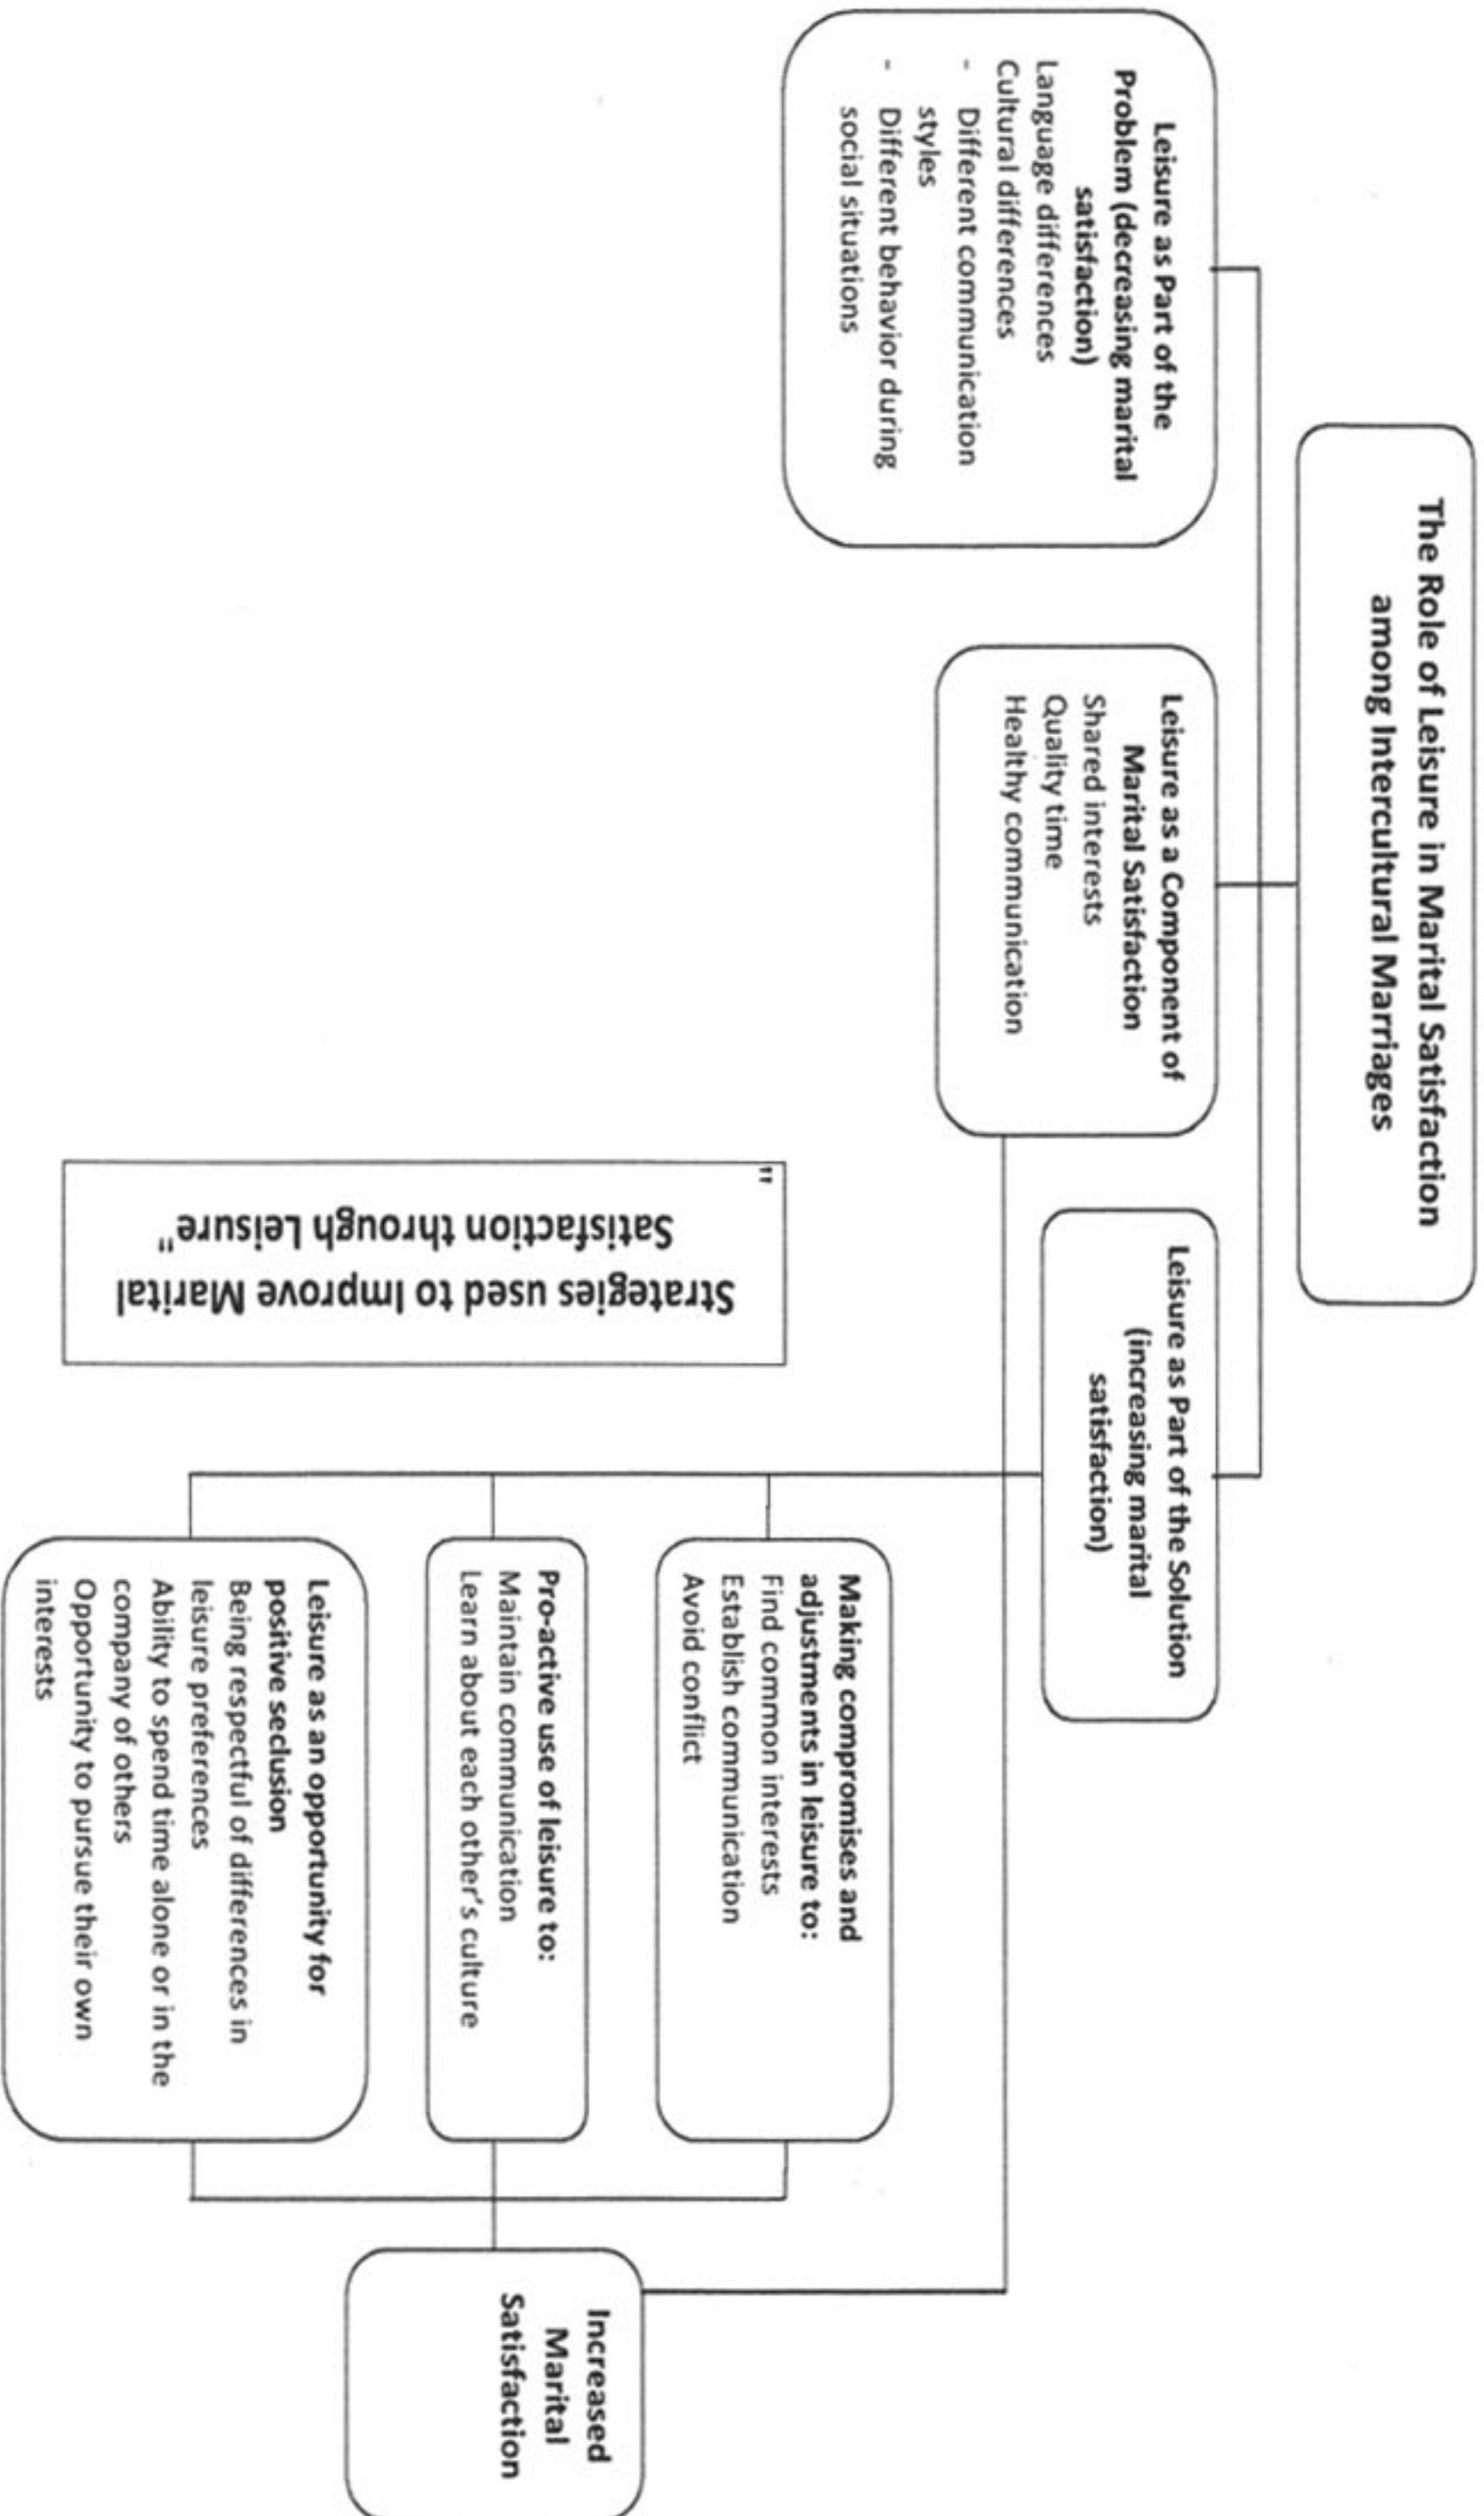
The Role of Leisure in Marital Satisfaction among Intercultural Marriages

Leisure as Part of the Problem (decreasing marital satisfaction)
Language differences
Cultural differences
- Different communication styles
- Different behavior during social situations

Leisure as a Component of Marital Satisfaction
Shared interests
Quality time
Healthy communication

Leisure as Part of the Solution (increasing marital satisfaction)

"Strategies used to Improve Marital Satisfaction through Leisure"

Making compromises and adjustments in leisure to:
Find common interests
Establish common communication
Avoid conflict

Pro-active use of leisure to:
Maintain communication
Learn about each other's culture

Leisure as an opportunity for positive seclusion
Being respectful of differences in leisure preferences
Ability to spend time alone or in the company of others
Opportunity to pursue their own interests

Increased Marital Satisfaction